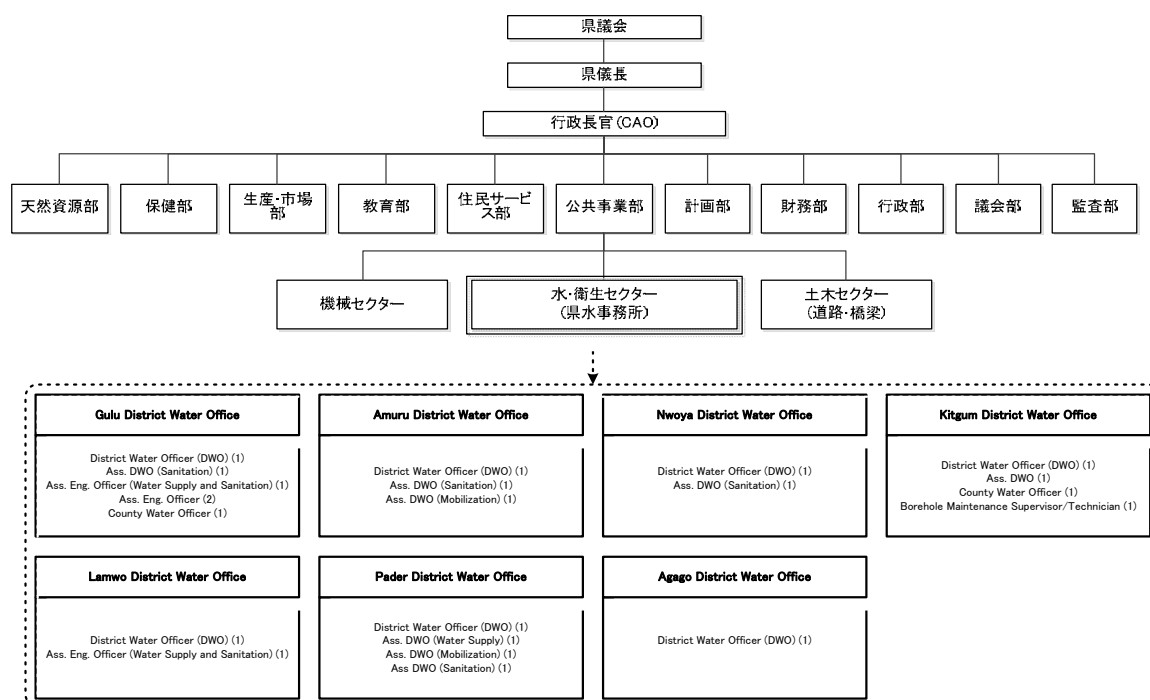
県議会

県儀長

行政長官(CAO)

天然資源部

保健部

生産・市場部

教育部

住民サービス部

公共事業部

計画部

財務部

行政部

議会部

監査部

機械セクター

水・衛生セクター
(県水事務所)

土木セクター
(道路・橋梁)

Gulu District Water Office

District Water Officer (DWO) (1)
Ass. DWO (Sanitation) (1)
Ass. Eng. Officer (Water Supply and Sanitation) (1)
Ass. Eng. Officer (2)
County Water Officer (1)

Amuru District Water Office

District Water Officer (DWO) (1)
Ass. DWO (Sanitation) (1)
Ass. DWO (Mobilization) (1)

Nwoya District Water Office

District Water Officer (DWO) (1)
Ass. DWO (Sanitation) (1)

Kitgum District Water Office

District Water Officer (DWO) (1)
Ass. DWO (1)
County Water Officer (1)
Borehole Maintenance Supervisor/Technician (1)

Lamwo District Water Office

District Water Officer (DWO) (1)
Ass. Eng. Officer (Water Supply and Sanitation) (1)

Pader District Water Office

District Water Officer (DWO) (1)
Ass. DWO (Water Supply) (1)
Ass. DWO (Mobilization) (1)
Ass DWO (Sanitation) (1)

Agago District Water Office

District Water Officer (DWO) (1)